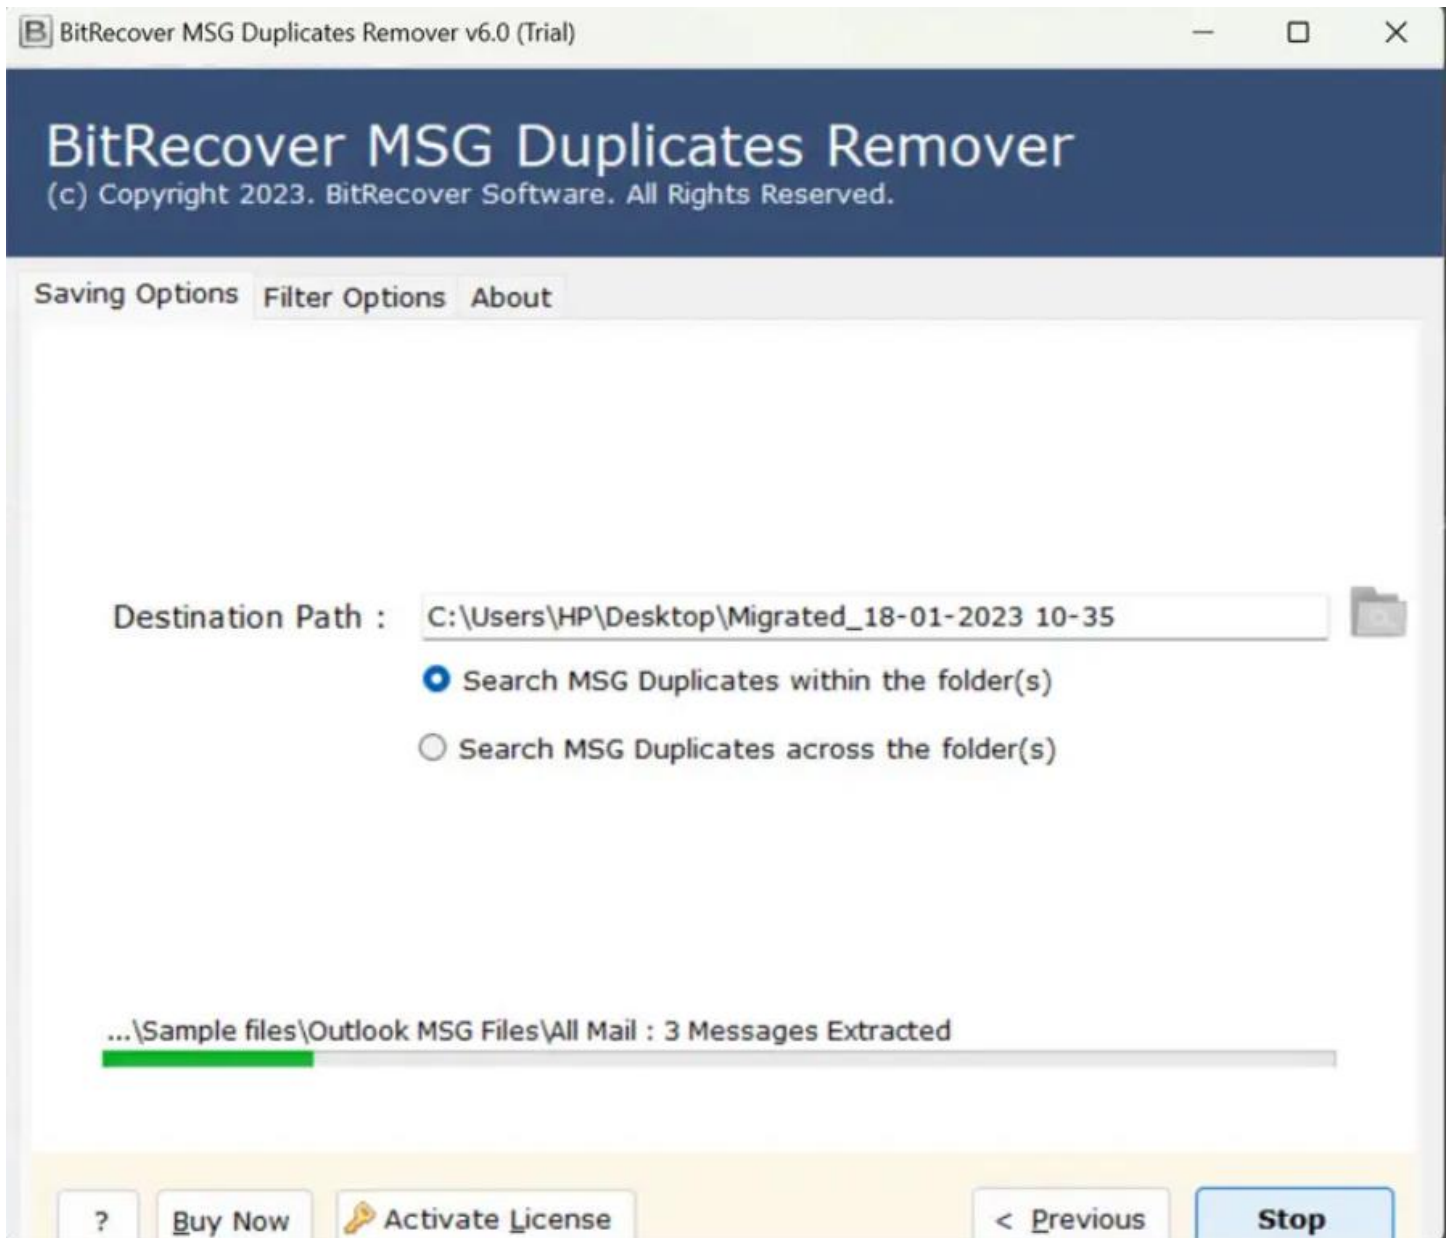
BitRecover MSG Duplicates Remover v6.0 (Trial)

BitRecover MSG Duplicates Remover
(c) Copyright 2023. BitRecover Software. All Rights Reserved.

Saving Options Filter Options About

Destination Path : C:\Users\HP\Desktop\Migrated_18-01-2023 10-35

Search MSG Duplicates within the folder(s)

Search MSG Duplicates across the folder(s)

...\Sample files\Outlook MSG Files\All Mail : 3 Messages Extracted

? Buy Now Activate License < Previous Stop